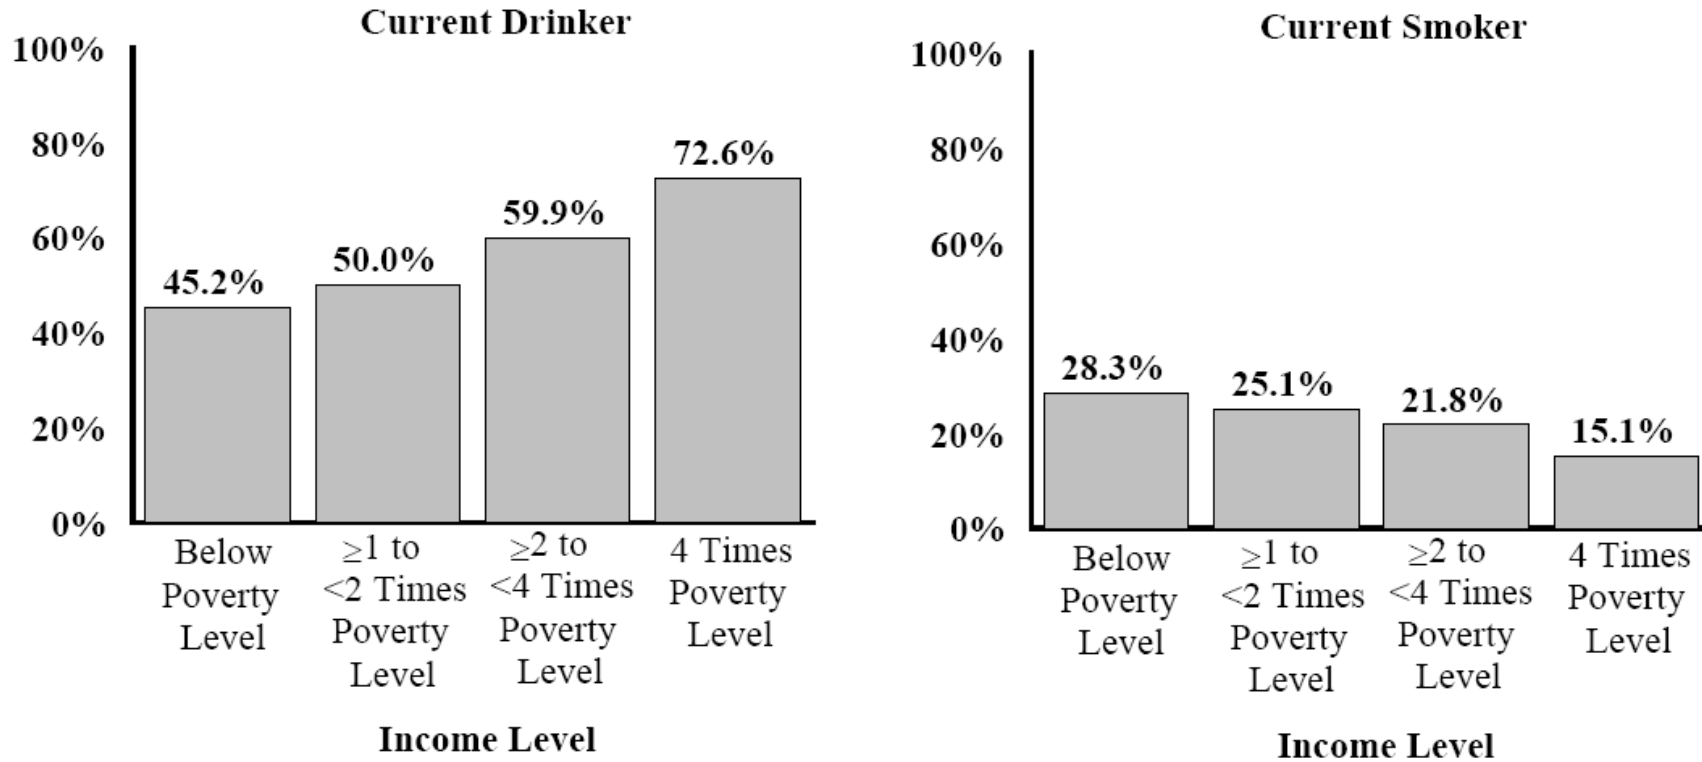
Current Drinker

100%
80%
60%
40%
20%
0%

45.2%
50.0%
59.9%
72.6%

Below Poverty Level
$\geq$1 to <2 Times Poverty Level
$\geq$2 to <4 Times Poverty Level
4 Times Poverty Level

Income Level

Current Smoker

100%
80%
60%
40%
20%
0%

28.3%
25.1%
21.8%
15.1%

Below Poverty Level
$\geq$1 to <2 Times Poverty Level
$\geq$2 to <4 Times Poverty Level
4 Times Poverty Level

Income Level